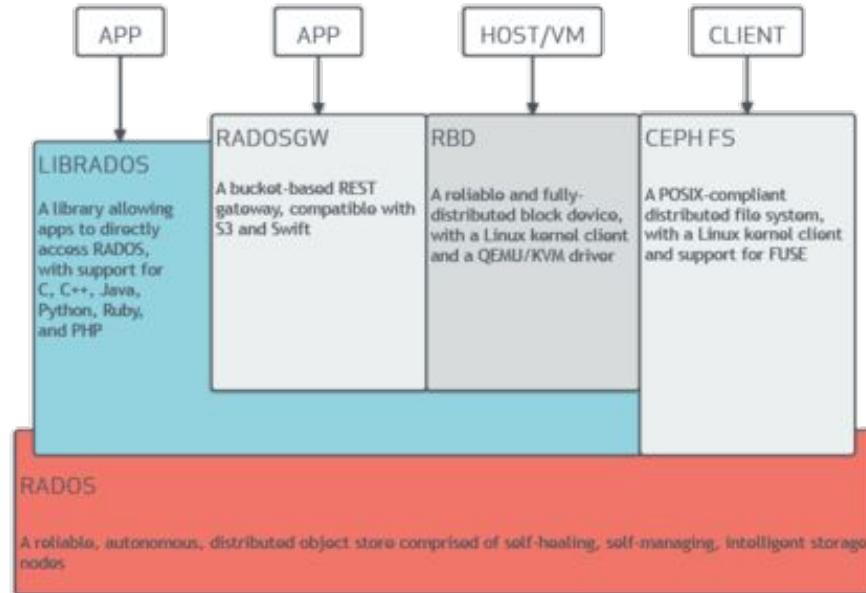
APP

APP

HOST/VM

CLIENT

LIBRADOS

A library allowing apps to directly access RADOS, with support for C, C++, Java, Python, Ruby, and PHP

RADOSGW

A bucket-based REST gateway, compatible with S3 and Swift

RBD

A reliable and fully-distributed block device, with a Linux kernel client and a QEMU/KVM driver

CEPH FS

A POSIX-compliant distributed file system, with a Linux kernel client and support for FUSE

RADOS

A reliable, autonomous, distributed object store comprised of self-healing, self-managing, intelligent storage nodes